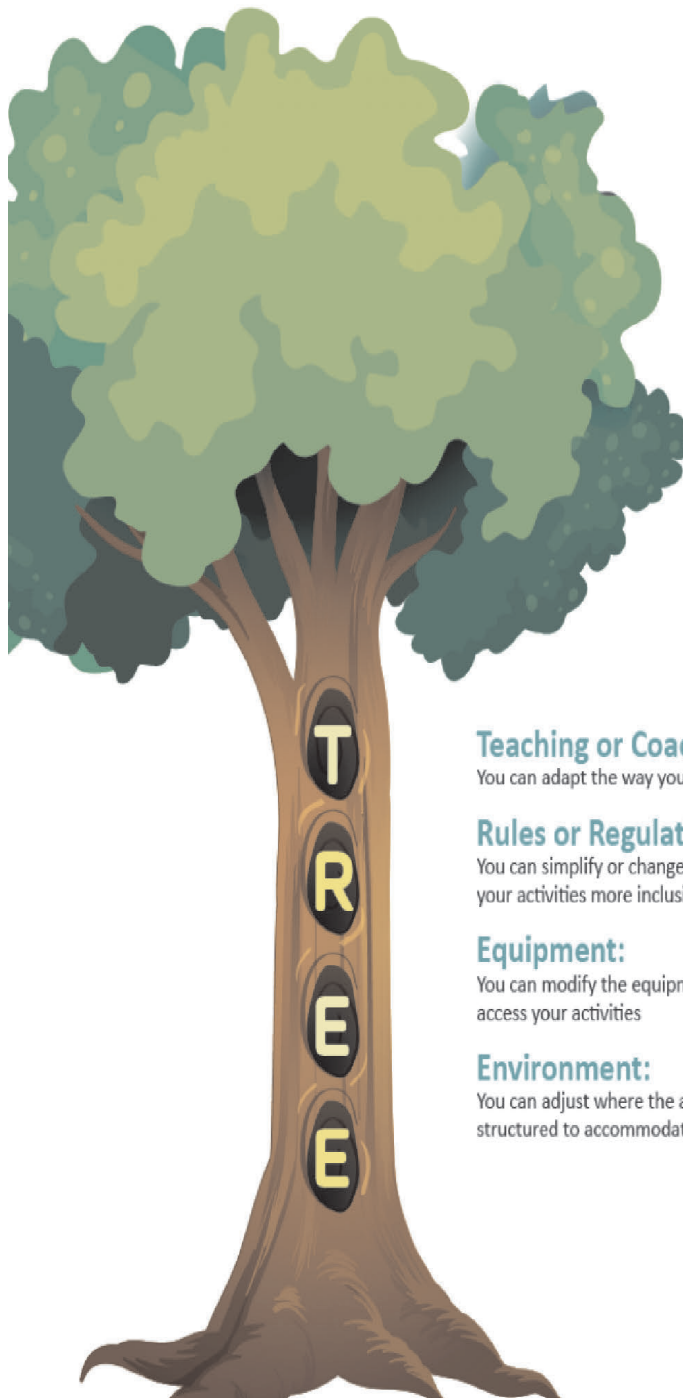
T
R
E
E

Teaching or Coac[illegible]
You can adapt the way you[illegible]

Rules or Regulat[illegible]
You can simplify or change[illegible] your activities more inclus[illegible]

Equipment:
You can modify the equipm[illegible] access your activities

Environment:
You can adjust where the a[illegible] structured to accommodat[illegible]